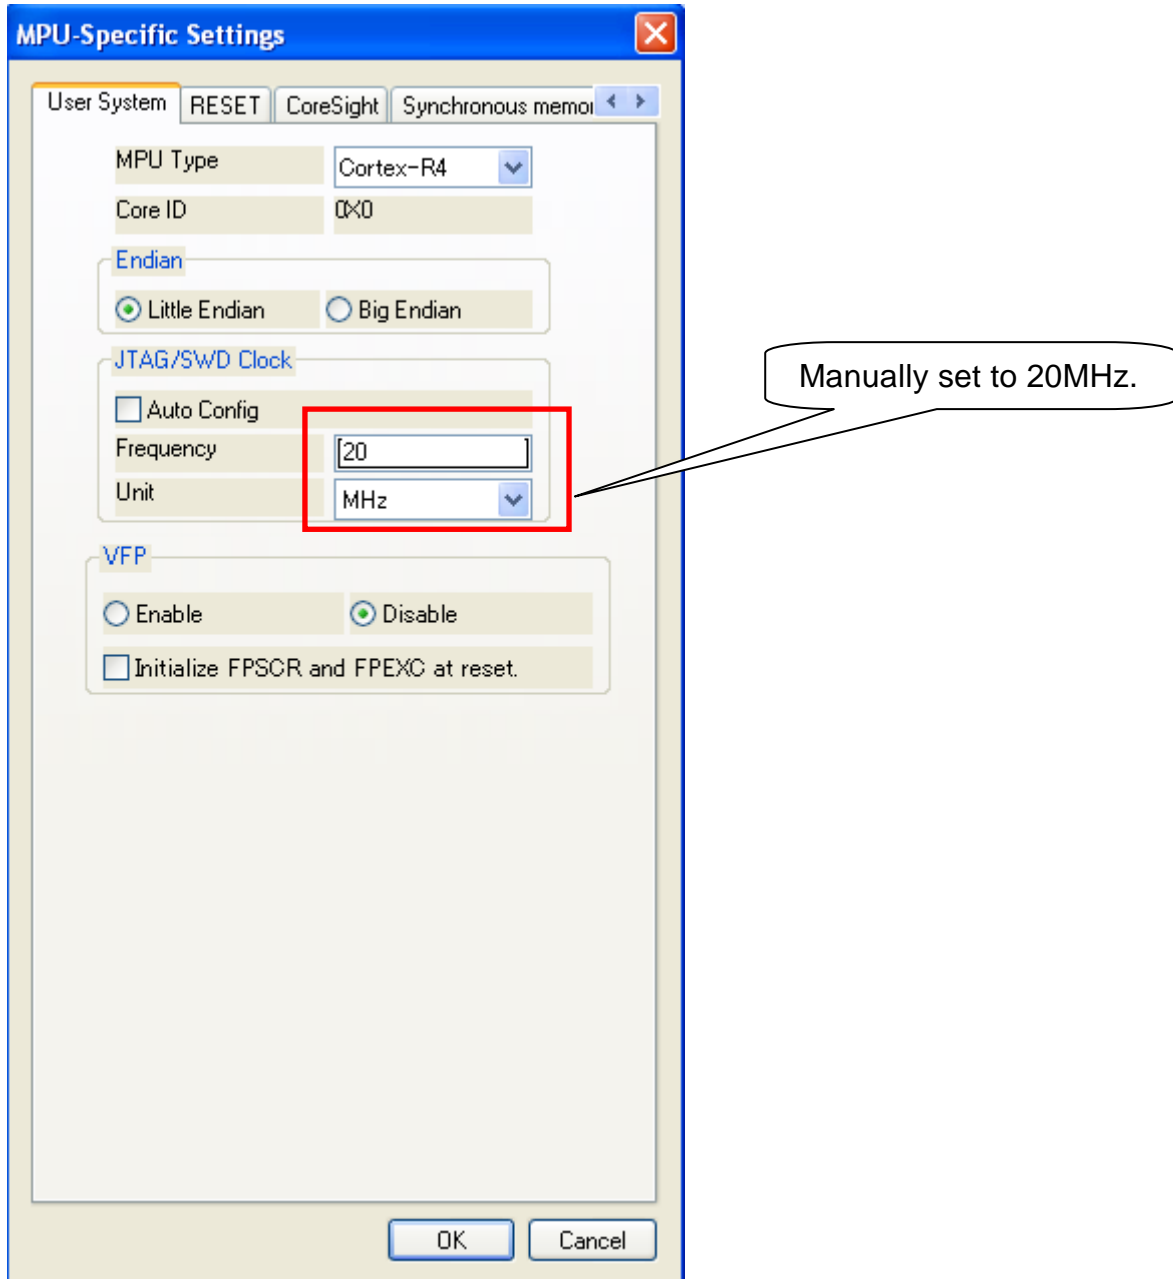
MPU-Specific Settings

User System | RESET | CoreSight | Synchronous memoi

MPU Type
Cortex-R4
Core ID
0X0

Endian
Little Endian
Big Endian

JTAG/SWD Clock
Auto Config
Frequency
20
Unit
MHz

Manually set to 20MHz.

VFP
Enable
Disable
Initialize FPSCR and FPEXC at reset.

OK
Cancel